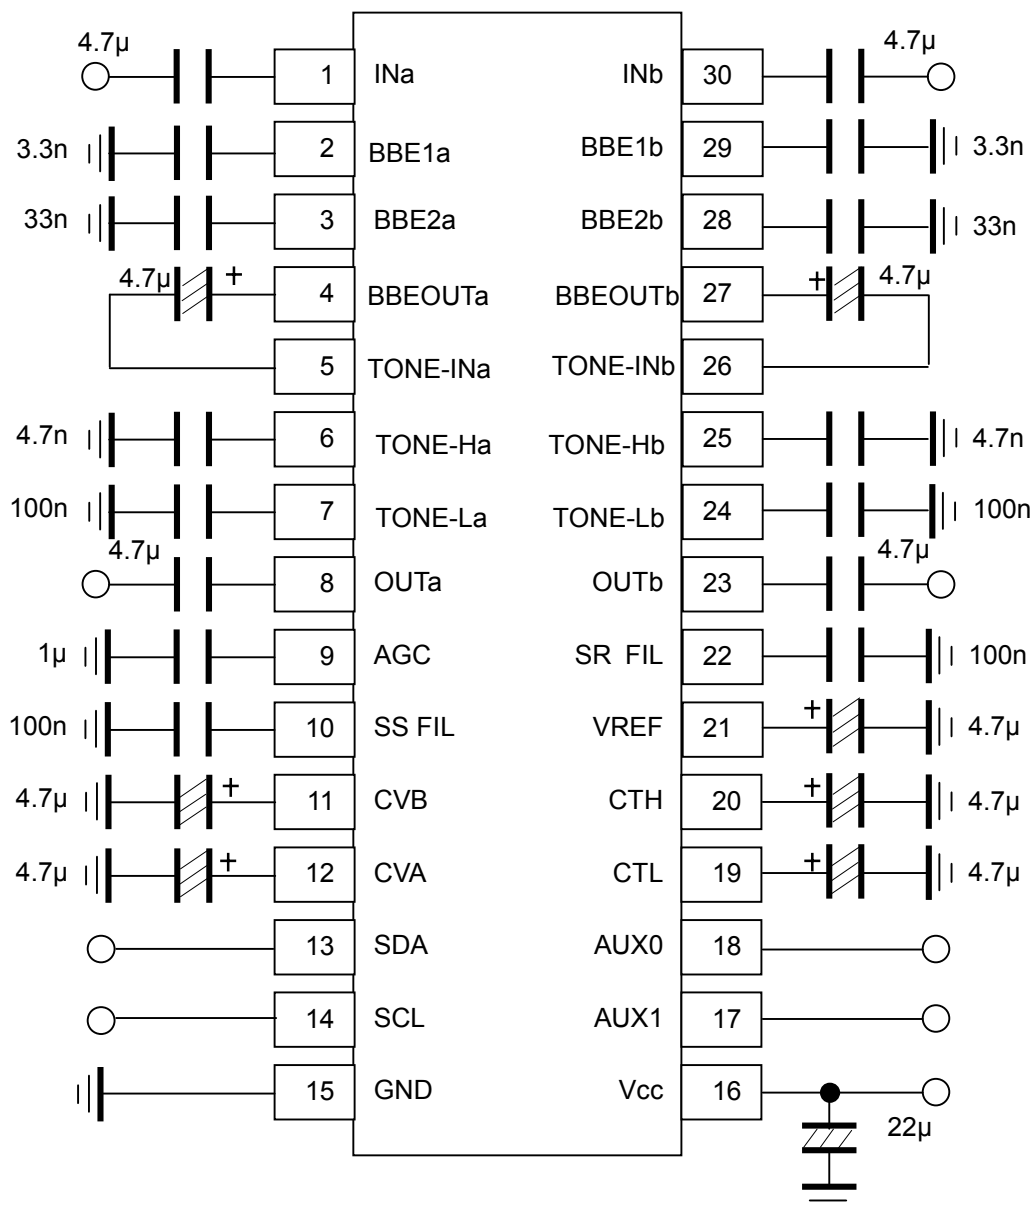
4.7μ 1 INa INb 30 4.7μ

3.3n 2 BBE1a BBE1b 29 3.3n

33n 3 BBE2a BBE2b 28 33n

4.7μ + 4 BBEOUTa BBEOUTb 27 + 4.7μ

5 TONE-INa TONE-INb 26

4.7n 6 TONE-Ha TONE-Hb 25 4.7n

100n 7 TONE-La TONE-Lb 24 100n

4.7μ 8 OUTa OUTb 23 4.7μ

1μ 9 AGC SR FIL 22 100n

100n 10 SS FIL VREF 21 + 4.7μ

4.7μ + 11 CVB CTH 20 + 4.7μ

4.7μ + 12 CVA CTL 19 + 4.7μ

13 SDA AUX0 18

14 SCL AUX1 17

15 GND Vcc 16

22μ